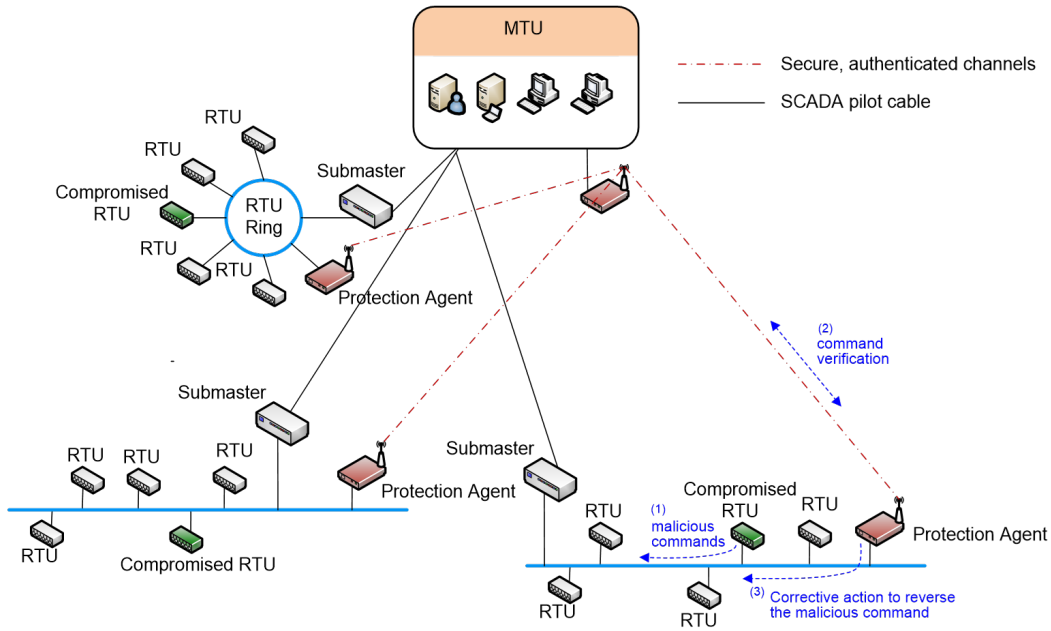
MTU

Secure, authenticated channels

SCADA pilot cable

RTU

RTU

Compromised RTU

RTU Ring

Submaster

RTU

RTU

Protection Agent

(2) command verification

Submaster

RTU

RTU

RTU

RTU

Compromised RTU

Protection Agent

Submaster

Compromised RTU

RTU

RTU

(1) malicious commands

Protection Agent

RTU

RTU

(3) Corrective action to reverse the malicious command